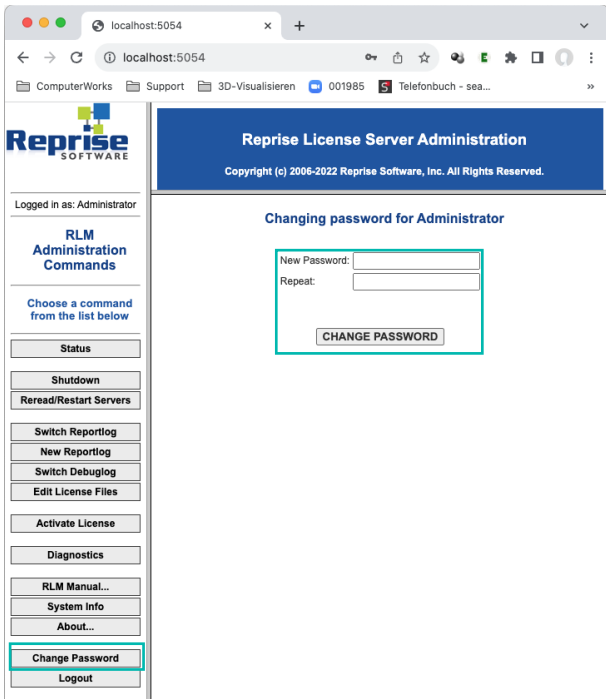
localhost:5054
localhost:5054
ComputerWorks Support 3D-Visualisieren 001985 Telefonbuch - sea...

Reprise
SOFTWARE

Reprise License Server Administration
Copyright (c) 2006-2022 Reprise Software, Inc. All Rights Reserved.

Logged in as: Administrator

RLM Administration Commands

Choose a command from the list below

Status
Shutdown
Reread/Restart Servers
Switch Reportlog
New Reportlog
Switch Debuglog
Edit License Files
Activate License
Diagnostics
RLM Manual...
System Info
About...
Change Password
Logout

Changing password for Administrator

New Password:
Repeat:
CHANGE PASSWORD